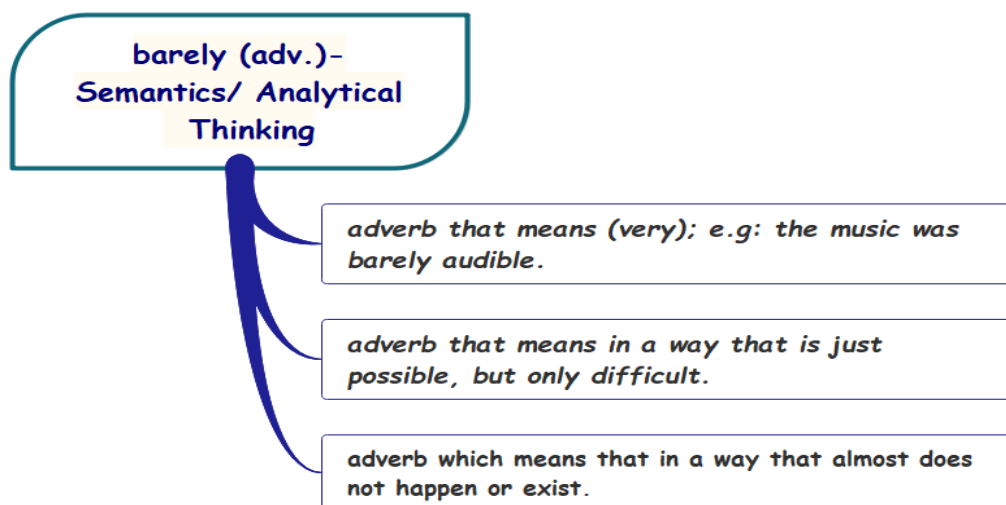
barely (adv.)-
Semantics/ Analytical Thinking

adverb that means (very); e.g: the music was barely audible.

adverb that means in a way that is just possible, but only difficult.

adverb which means that in a way that almost does not happen or exist.